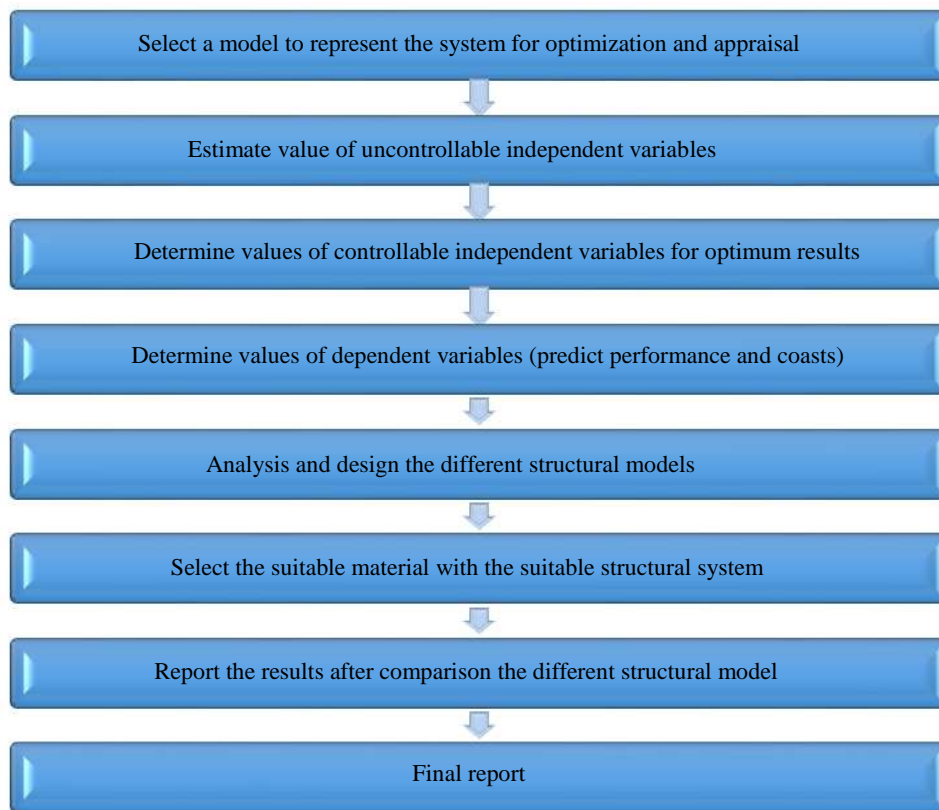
Select a model to represent the system for optimization and appraisal

Estimate value of uncontrollable independent variables

Determine values of controllable independent variables for optimum results

Determine values of dependent variables (predict performance and coasts)

Analysis and design the different structural models

Select the suitable material with the suitable structural system

Report the results after comparison the different structural model

Final report